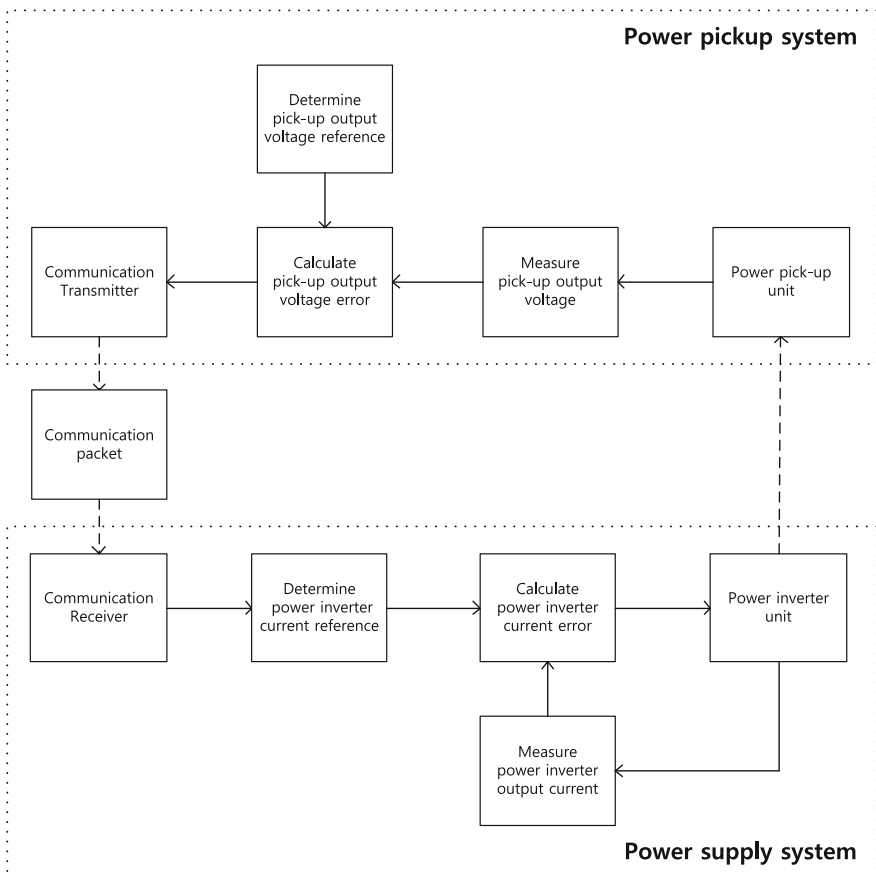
Power pickup system

Determine pick-up output voltage reference

Communication Transmitter

Calculate pick-up output voltage error

Measure pick-up output voltage

Power pick-up unit

Communication packet

Communication Receiver

Determine power inverter current reference

Calculate power inverter current error

Power inverter unit

Measure power inverter output current

Power supply system